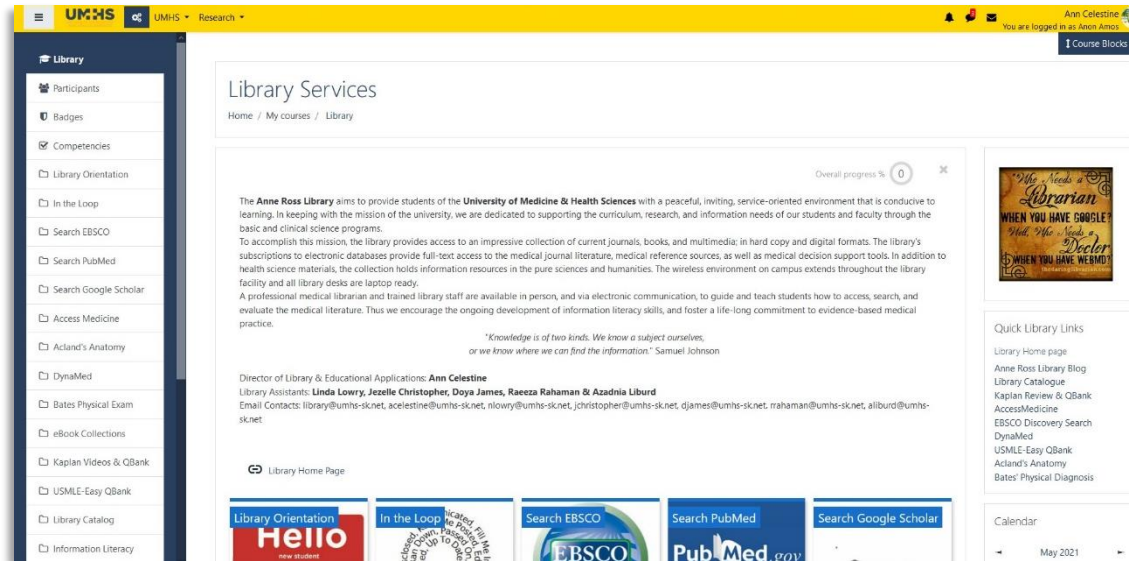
UMHS UMHS Research

Ann Celestine
You are logged in as Anon Amos

Course Blocks

Library
Participants
Badges
Competencies
Library Orientation
In the Loop
Search EBSCO
Search PubMed
Search Google Scholar
Access Medicine
Acland's Anatomy
DynaMed
Bates Physical Exam
eBook Collections
Kaplan Videos & QBank
USMLE-Easy QBank
Library Catalog
Information Literacy

Library Services

Home / My courses / Library

Overall progress % 0

The **Anne Ross Library** aims to provide students of the **University of Medicine & Health Sciences** with a peaceful, inviting, service-oriented environment that is conducive to learning. In keeping with the mission of the university, we are dedicated to supporting the curriculum, research, and information needs of our students and faculty through the basic and clinical science programs.
To accomplish this mission, the library provides access to an impressive collection of current journals, books, and multimedia; in hard copy and digital formats. The library's subscriptions to electronic databases provide full-text access to the medical journal literature, medical reference sources, as well as medical decision support tools. In addition to health science materials, the collection holds information resources in the pure sciences and humanities. The wireless environment on campus extends throughout the library facility and all library desks are laptop ready.
A professional medical librarian and trained library staff are available in person, and via electronic communication, to guide and teach students how to access, search, and evaluate the medical literature. Thus we encourage the ongoing development of information literacy skills, and foster a life-long commitment to evidence-based medical practice.

"Knowledge is of two kinds. We know a subject ourselves, or we know where we can find the information." Samuel Johnson

Director of Library & Educational Applications: **Ann Celestine**
Library Assistants: **Linda Lowry, Jezelle Christopher, Doya James, Raeeza Rahaman & Azadnia Liburd**
Email Contacts: library@umhs-sk.net, acelestine@umhs-sk.net, nlowry@umhs-sk.net, jchristopher@umhs-sk.net, djames@umhs-sk.net, rrahaman@umhs-sk.net, aliburd@umhs-sk.net

Library Home Page

Library Orientation
Hello
new student

In the Loop

Search EBSCO
EBSCO

Search PubMed
PubMed.gov

Search Google Scholar

"Who Needs a Librarian WHEN YOU HAVE GOOGLE? Well, Who Needs a Doctor WHEN YOU HAVE WEBMD?"

Quick Library Links
Library Home page
Anne Ross Library Blog
Library Catalogue
Kaplan Review & QBank
AccessMedicine
EBSCO Discovery Search
DynaMed
USMLE-Easy QBank
Acland's Anatomy
Bates' Physical Diagnosis

Calendar
May 2021